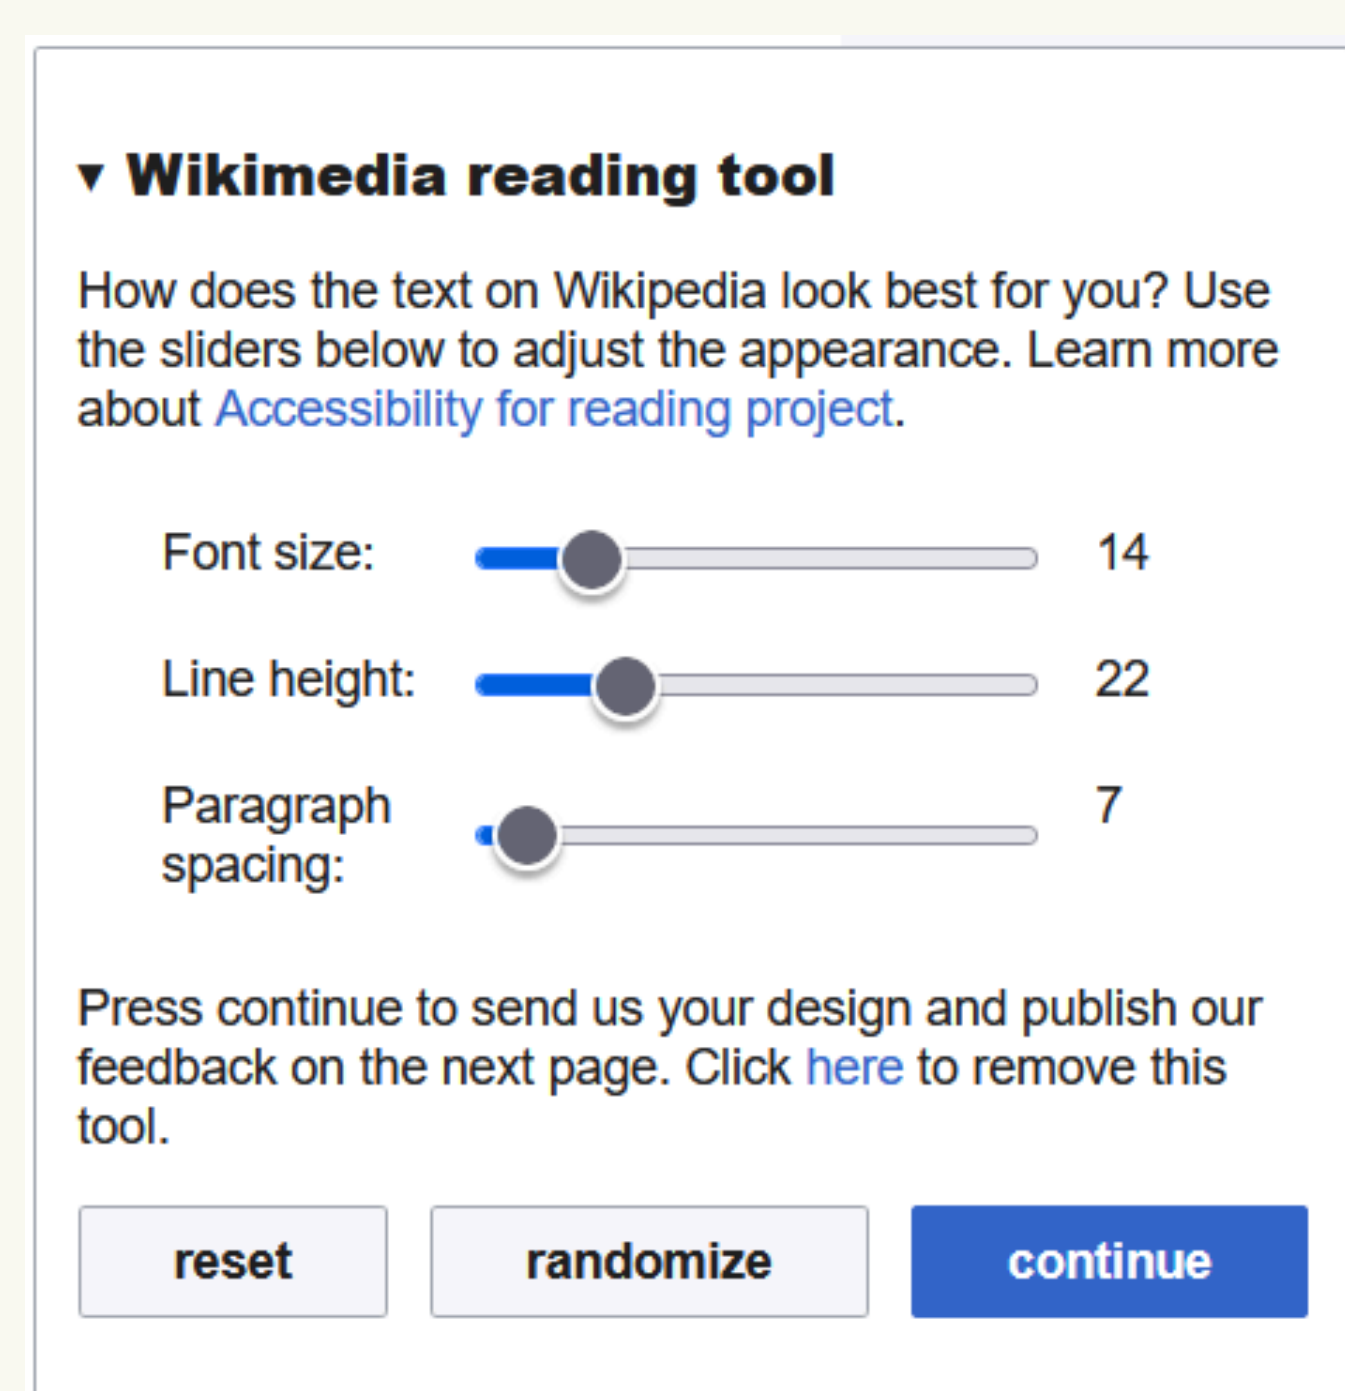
▾ Wikimedia reading tool

How does the text on Wikipedia look best for you? Use the sliders below to adjust the appearance. Learn more about Accessibility for reading project.

Font size: 14

Line height: 22

Paragraph spacing: 7

Press continue to send us your design and publish our feedback on the next page. Click here to remove this tool.

reset

randomize

continue